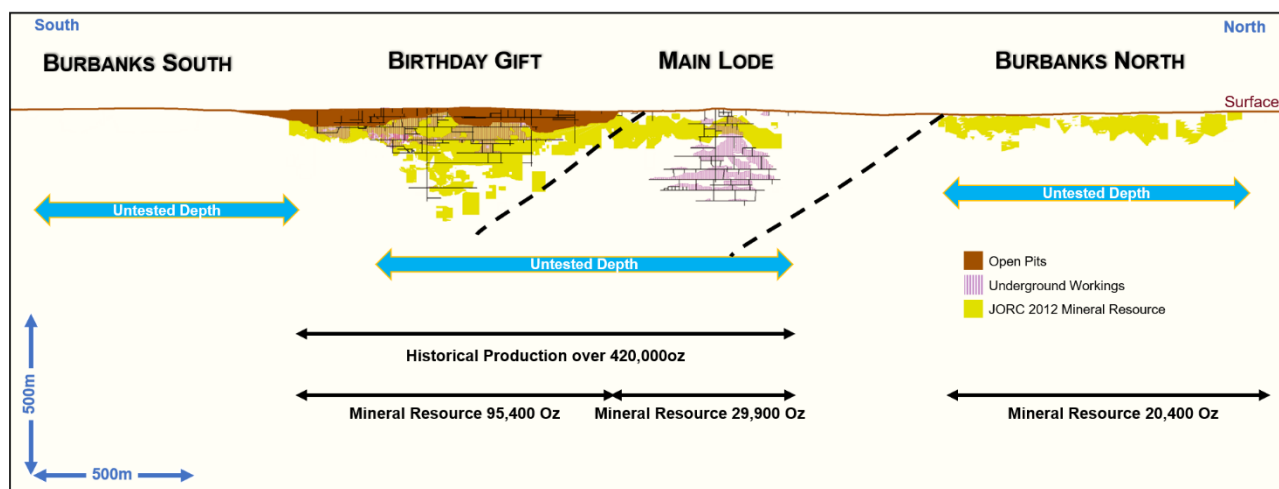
South

North

BURBANKS SOUTH

BIRTHDAY GIFT

MAIN LODE

BURBANKS NORTH

Surface

Untested Depth

Untested Depth

Untested Depth

Open Pits

Underground Workings

JORC 2012 Mineral Resource

Historical Production over 420,000oz

Mineral Resource 95,400 Oz

Mineral Resource 29,900 Oz

Mineral Resource 20,400 Oz

500m

500m